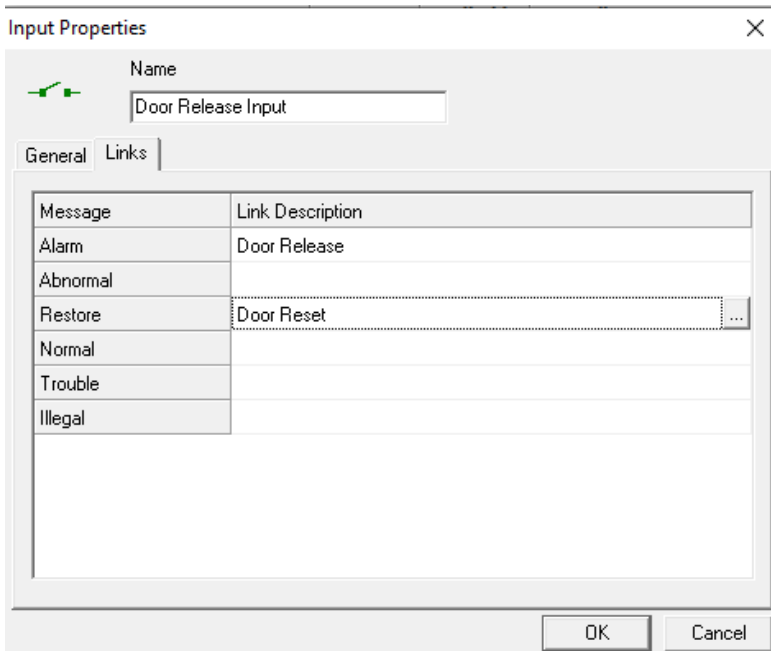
Input Properties

Name

Door Release Input

General Links

| Message | Link Description |
|---|---|
| Alarm | Door Release |
| Abnormal | |
| Restore | Door Reset ... |
| Normal | |
| Trouble | |
| Illegal | |

OK Cancel